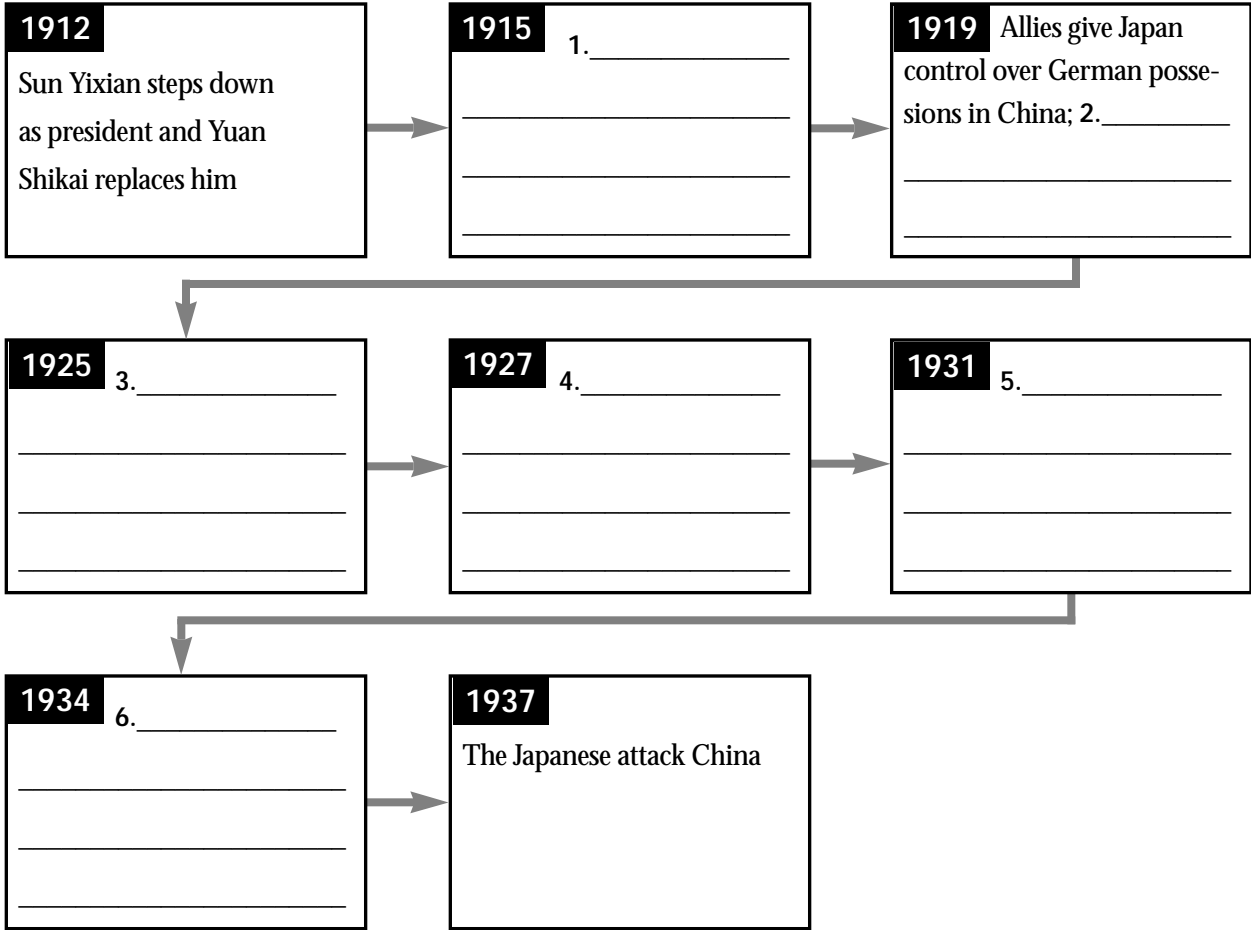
1912
Sun Yixian steps down as president and Yuan Shikai replaces him

1915
1. ____________

1919 Allies give Japan control over German possessions in China; 2. ____________

1925
3. ____________

1927
4. ____________

1931
5. ____________

1934
6. ____________

1937
The Japanese attack China